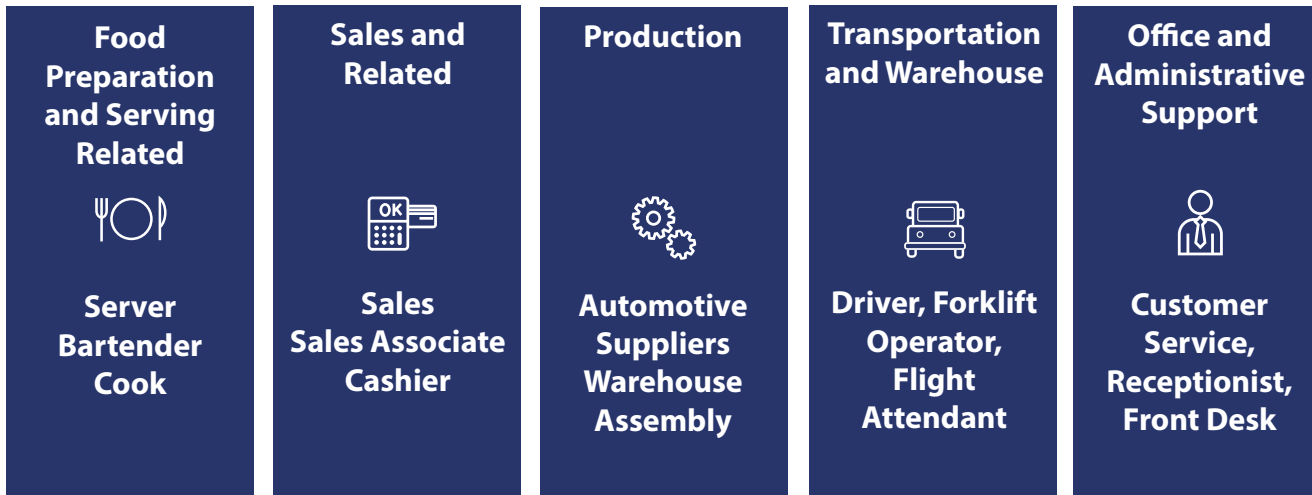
Food Preparation and Serving Related

Server
Bartender
Cook

Sales and Related

OK

Sales
Sales Associate
Cashier

Production

Automotive
Suppliers
Warehouse
Assembly

Transportation and Warehouse

Driver, Forklift Operator, Flight Attendant

Office and Administrative Support

Customer Service, Receptionist, Front Desk